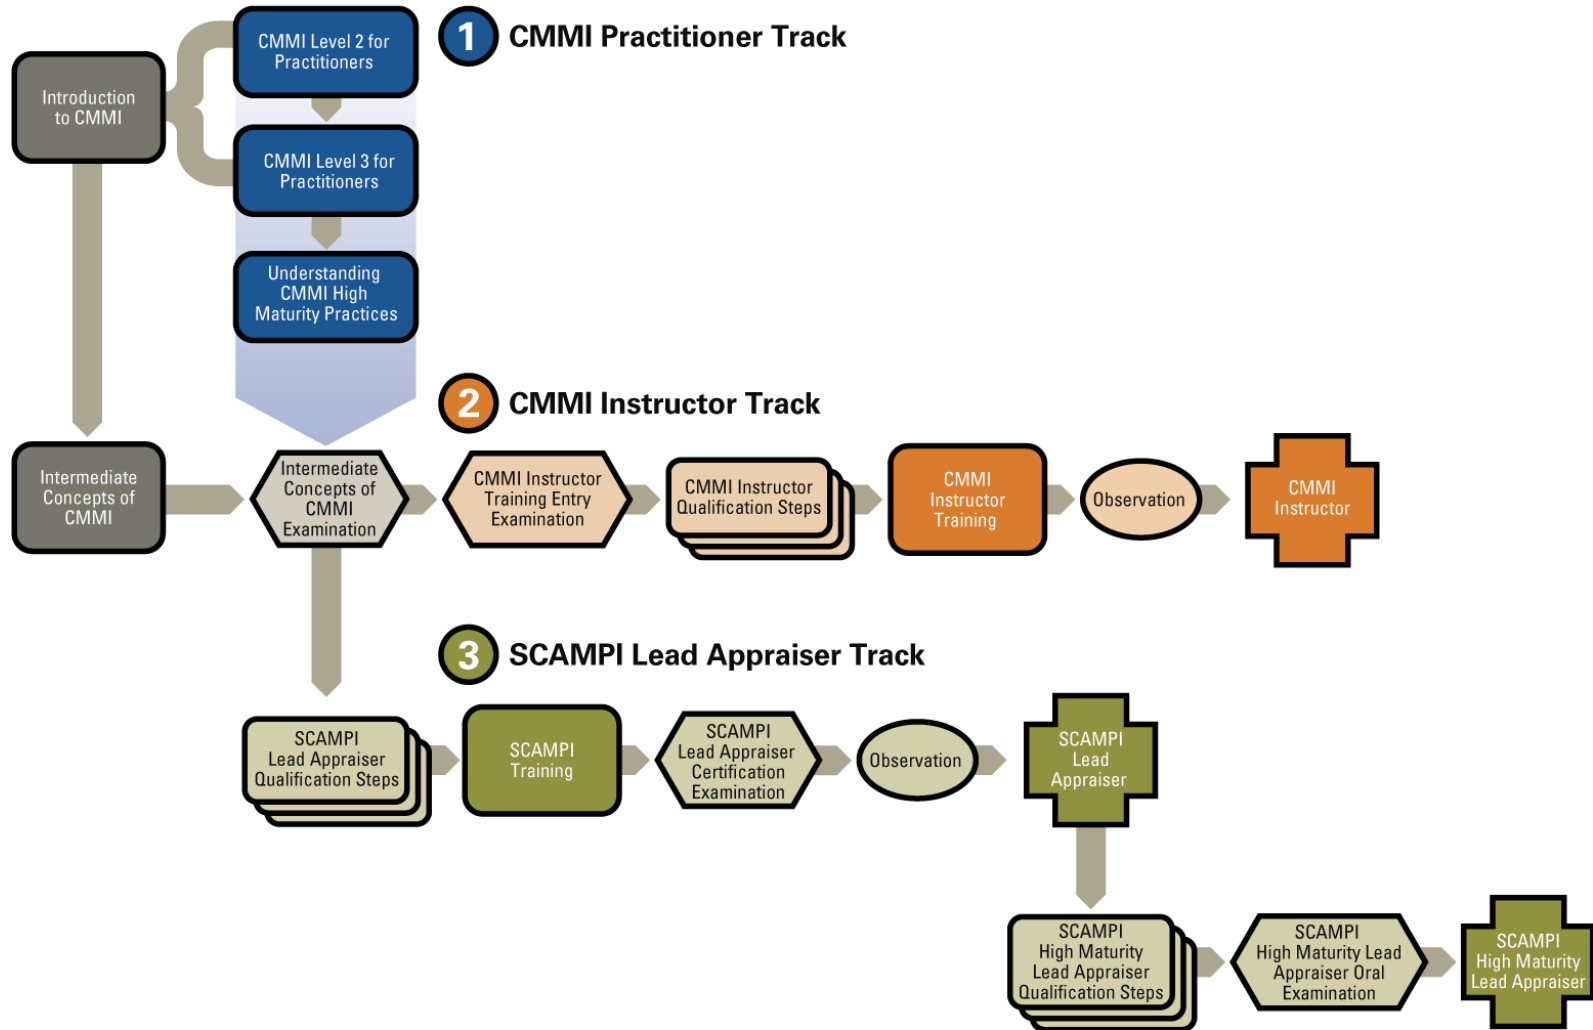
Introduction to CMMI

CMMI Level 2 for Practitioners

CMMI Level 3 for Practitioners

Understanding CMMI High Maturity Practices

1 CMMI Practitioner Track

2 CMMI Instructor Track

Intermediate Concepts of CMMI

Intermediate Concepts of CMMI Examination

CMMI Instructor Training Entry Examination

CMMI Instructor Qualification Steps

CMMI Instructor Training

Observation

CMMI Instructor

3 SCAMPI Lead Appraiser Track

SCAMPI Lead Appraiser Qualification Steps

SCAMPI Training

SCAMPI Lead Appraiser Certification Examination

Observation

SCAMPI Lead Appraiser

SCAMPI High Maturity Lead Appraiser Qualification Steps

SCAMPI High Maturity Lead Appraiser Oral Examination

SCAMPI High Maturity Lead Appraiser